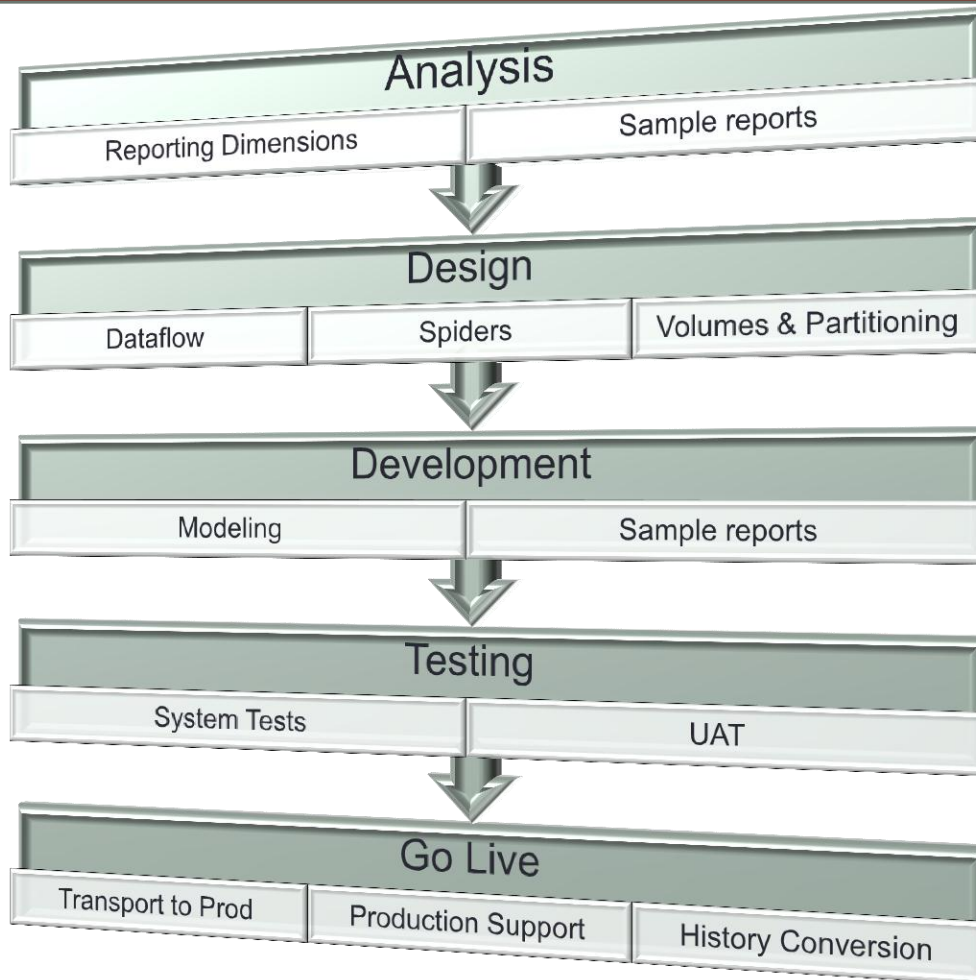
Analysis

Reporting Dimensions

Sample reports

Design

Dataflow

Spiders

Volumes & Partitioning

Development

Modeling

Sample reports

Testing

System Tests

UAT

Go Live

Transport to Prod

Production Support

History Conversion